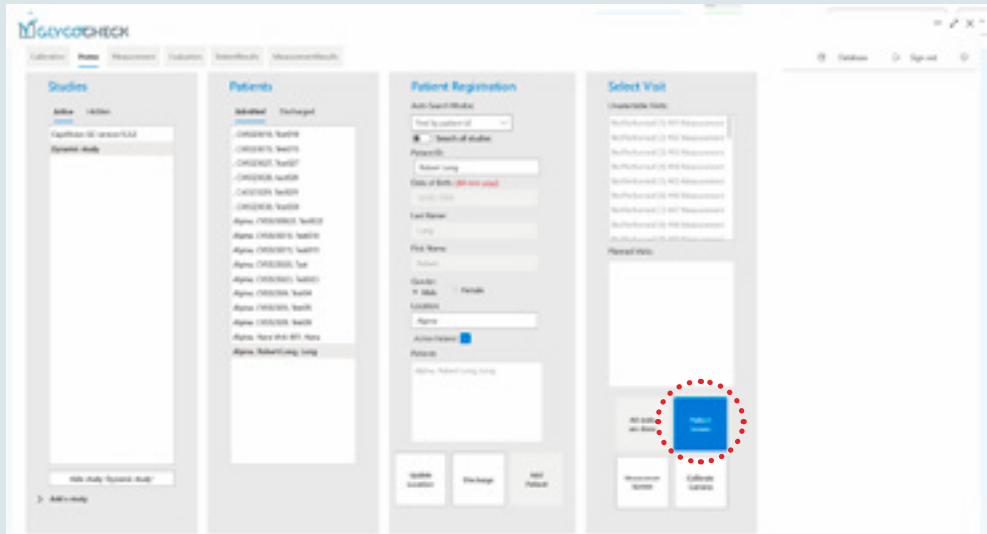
GLYCOCHECK

Calibration Home Measurement Evaluation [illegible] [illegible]

Database Sign out

Studies

Active Hidden

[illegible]
Dynamic study

Hide study 'Dynamic study'

Add a study

Patients

Admitted Discharged

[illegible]

Patient Registration

Auto Search Mode
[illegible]
Search all studies
Patient ID
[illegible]
Date of Birth
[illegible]
Last Name
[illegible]
First Name
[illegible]
Gender
Male Female
Location
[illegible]
Active Patient
Remarks
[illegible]

Update Location Discharge Add Patient

Select Visit

Unselectable Visits
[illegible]

Planned Visits

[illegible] Patient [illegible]

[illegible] Calibrate Camera